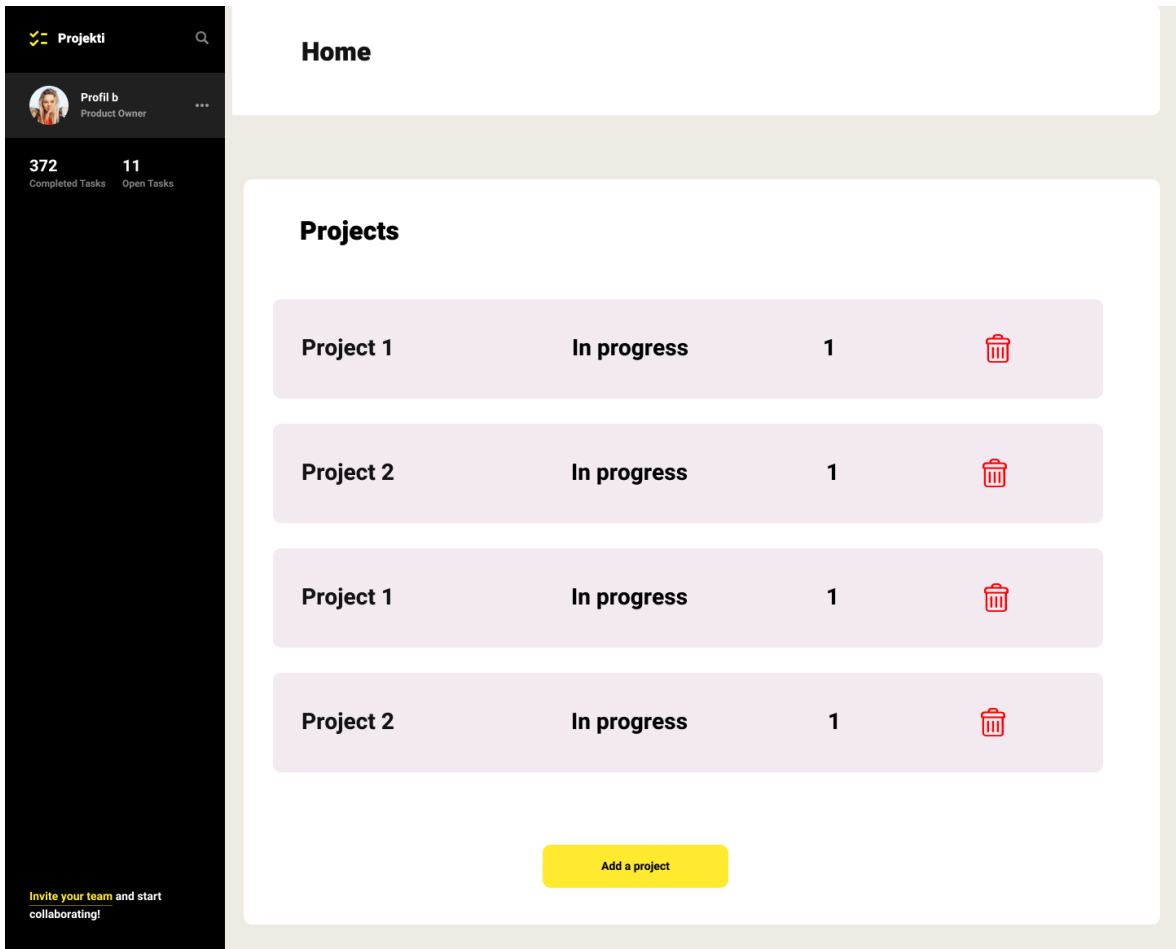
Projekti

Profil b
Product Owner

372
Completed Tasks

11
Open Tasks

Invite your team and start collaborating!

Home

Projects

| Project 1 | In progress | 1 |
| Project 2 | In progress | 1 |
| Project 1 | In progress | 1 |
| Project 2 | In progress | 1 |

Add a project